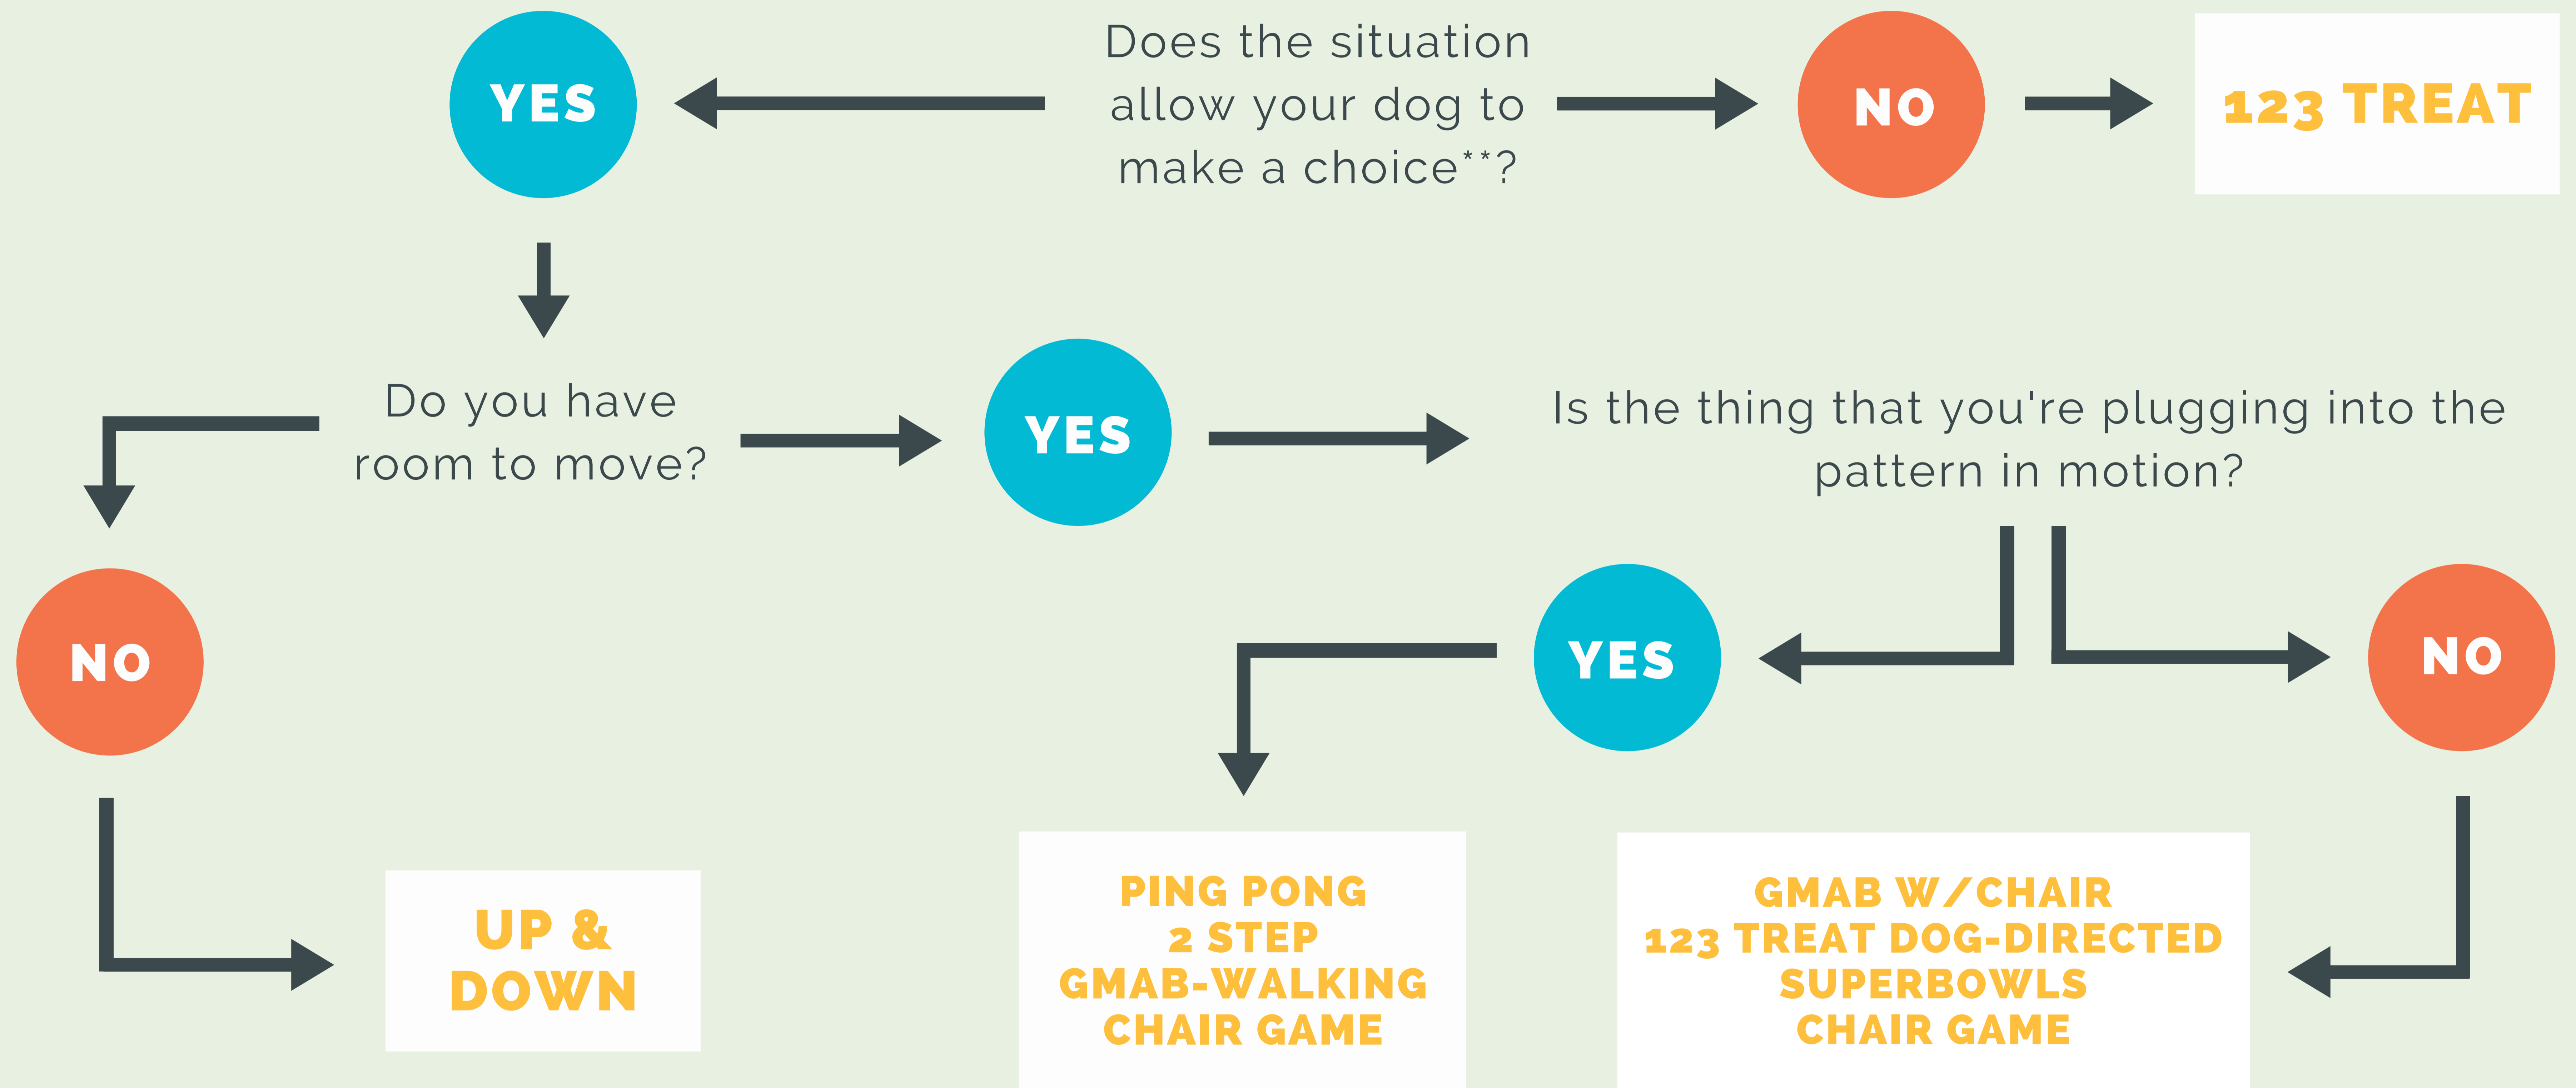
YES

Does the situation allow your dog to make a choice**?

NO

123 TREAT

Do you have room to move?

YES

Is the thing that you're plugging into the pattern in motion?

NO

YES

NO

UP & DOWN

PING PONG
2 STEP
GMAB-WALKING
CHAIR GAME

GMAB W/CHAIR
123 TREAT DOG-DIRECTED
SUPERBOWLS
CHAIR GAME